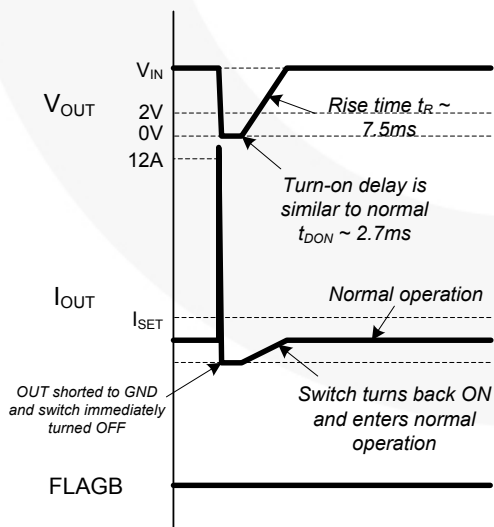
$V_{IN}$

$V_{OUT}$

2V

0V

12A

Rise time $t_R$ ~ 7.5ms

Turn-on delay is similar to normal $t_{DON}$ ~ 2.7ms

$I_{OUT}$

Normal operation

$I_{SET}$

OUT shorted to GND and switch immediately turned OFF

Switch turns back ON and enters normal operation

FLAGB